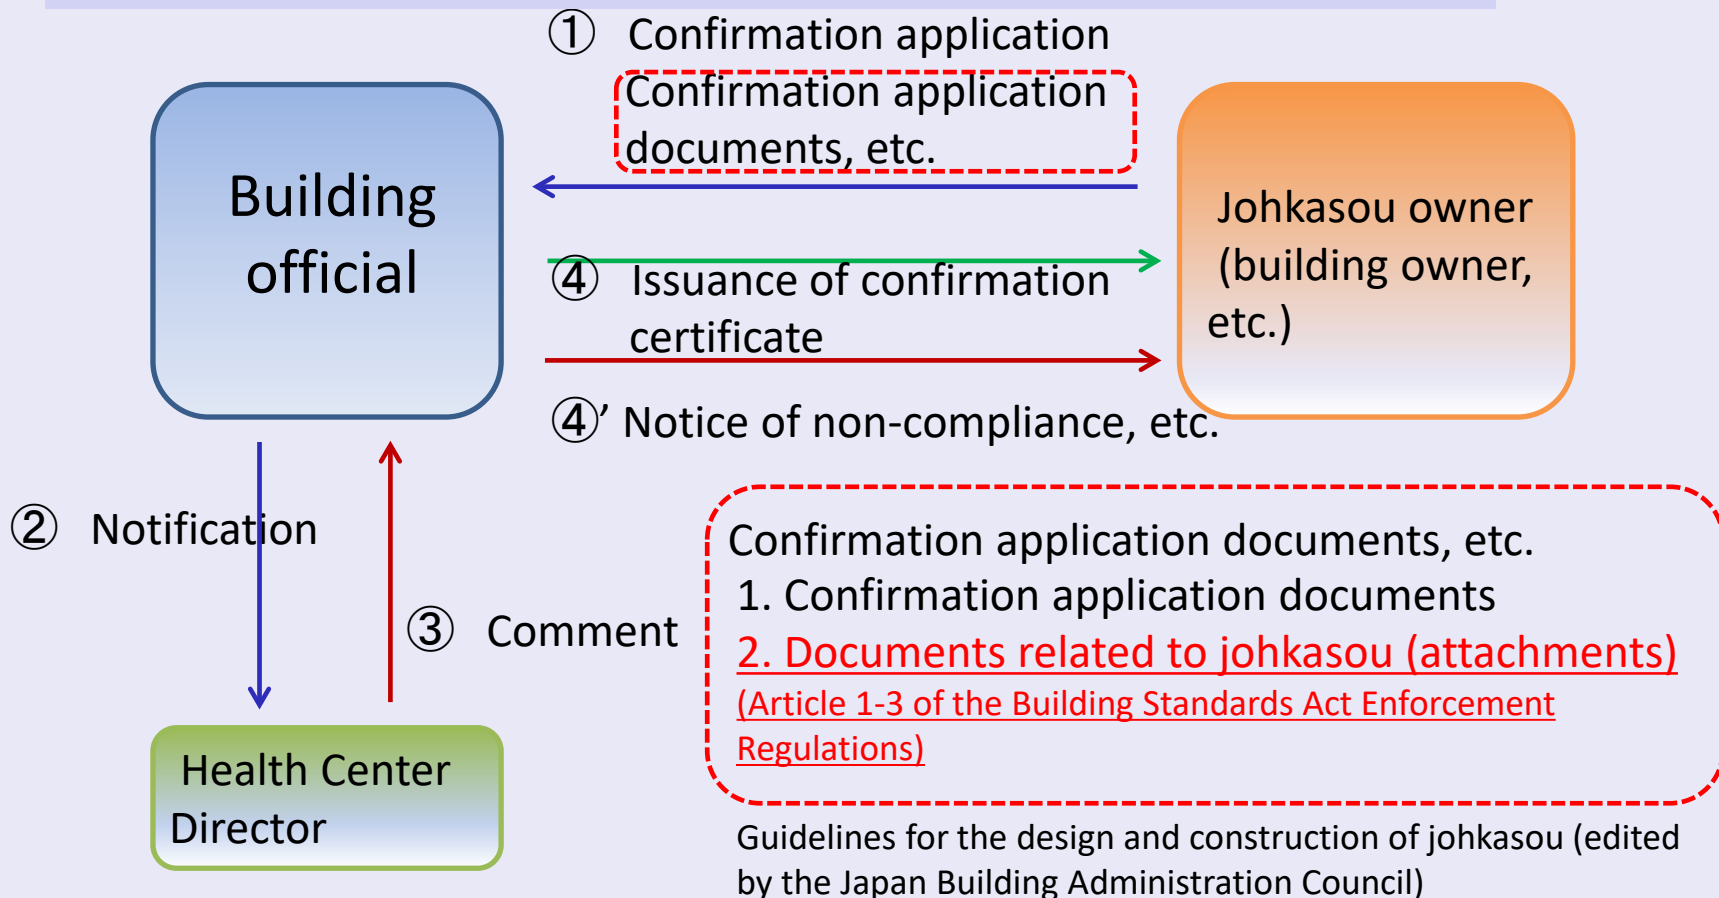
① Confirmation application

Confirmation application documents, etc.

Building official

Johkasou owner (building owner, etc.)

④ Issuance of confirmation certificate

④’ Notice of non-compliance, etc.

② Notification

③ Comment

Health Center Director

Confirmation application documents, etc.
1. Confirmation application documents
2. Documents related to johkasou (attachments)
(Article 1-3 of the Building Standards Act Enforcement Regulations)

Guidelines for the design and construction of johkasou (edited by the Japan Building Administration Council)